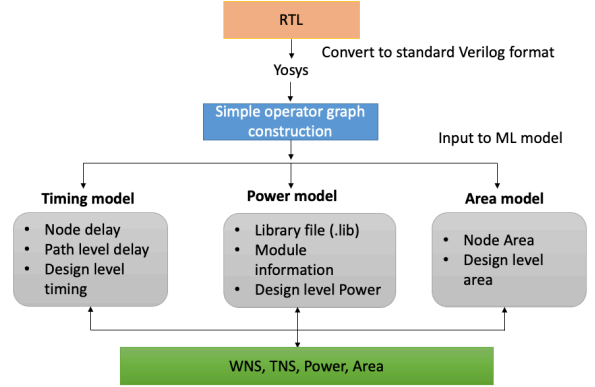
RTL

Convert to standard Verilog format

Yosys

Simple operator graph construction

Input to ML model

Timing model

- Node delay
- Path level delay
- Design level timing

Power model

- Library file (.lib)
- Module information
- Design level Power

Area model

- Node Area
- Design level area

WNS, TNS, Power, Area